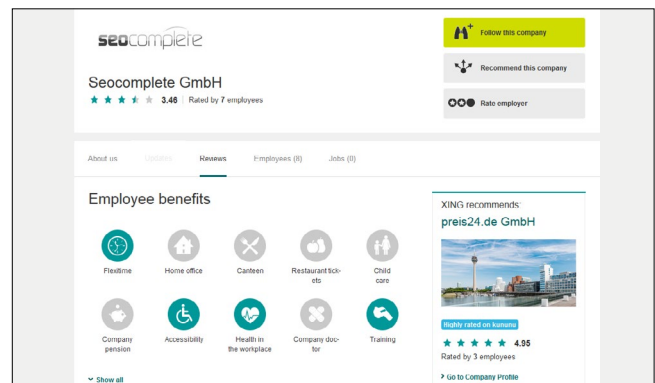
seocomplete

Seocomplete GmbH

3.46 | Rated by 7 employees

Follow this company

Recommend this company

Rate employer

About us Updates Reviews Employees (8) Jobs (0)

Employee benefits

Flexitime

Home office

Canteen

Restaurant tickets

Child care

Company pension

Accessibility

Health in the workplace

Company doctor

Training

Show all

XING recommends:

preis24.de GmbH

Highly rated on kununu

4.95

Rated by 3 employees

Go to Company Profile